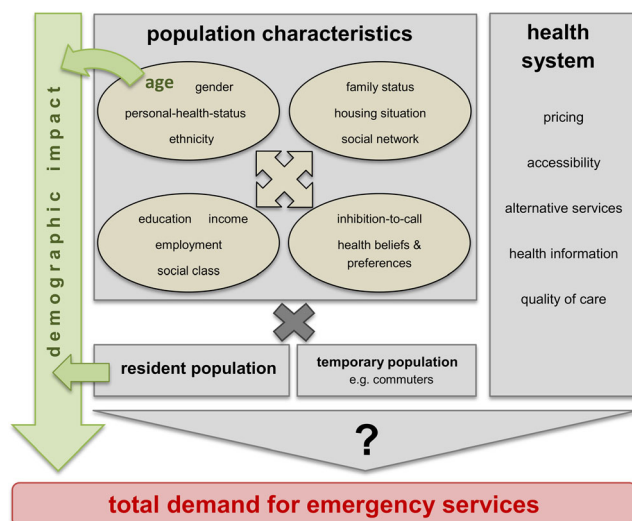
demographic impact

population characteristics

age gender
personal-health-status
ethnicity

family status
housing situation
social network

education income
employment
social class

inhibition-to-call
health beliefs & preferences

health system

pricing

accessibility

alternative services

health information

quality of care

resident population

temporary population
e.g. commuters

?

total demand for emergency services